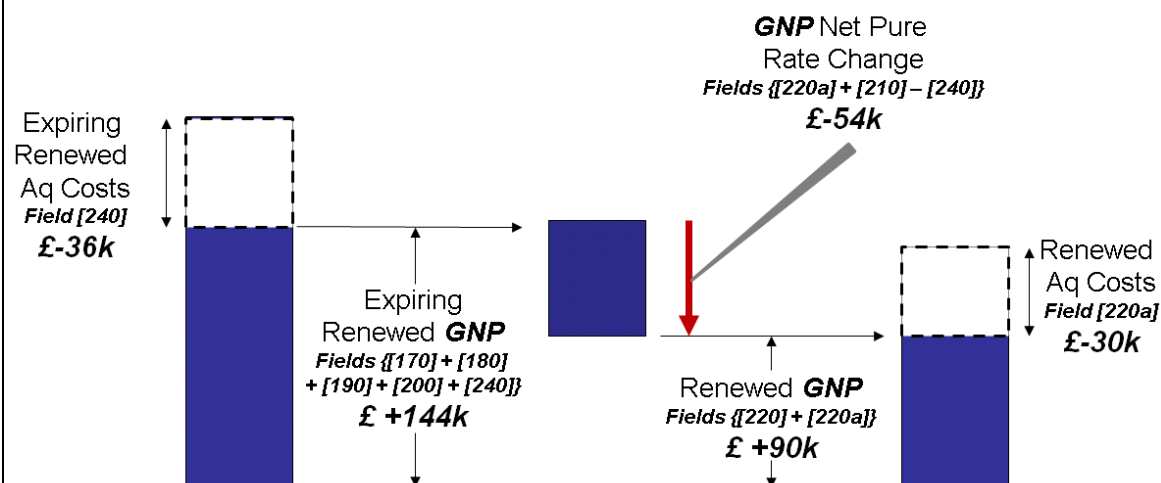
**GNP** Net Pure Rate Change
*Fields {[220a] + [210] – [240]}*
**£-54k**

Expiring Renewed Aq Costs
*Field [240]*
**£-36k**

Expiring Renewed **GNP**
*Fields {[170] + [180] + [190] + [200] + [240]}*
**£ +144k**

Renewed **GNP**
*Fields {[220] + [220a]}*
**£ +90k**

Renewed Aq Costs
*Field [220a]*
**£-30k**